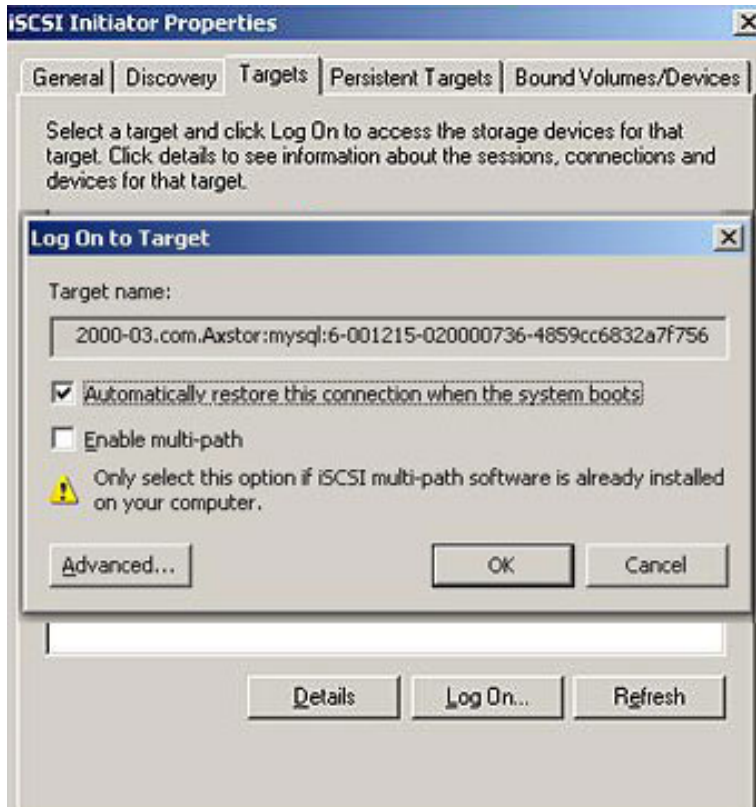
iSCSI Initiator Properties

General | Discovery | Targets | Persistent Targets | Bound Volumes/Devices

Select a target and click Log On to access the storage devices for that target. Click details to see information about the sessions, connections and devices for that target.

Log On to Target

Target name:

2000-03.com.Axstor:mysql:6-001215-020000736-4859cc6832a7f756

Automatically restore this connection when the system boots

Enable multi-path

Only select this option if iSCSI multi-path software is already installed on your computer.

Advanced...

OK

Cancel

Details

Log On...

Refresh